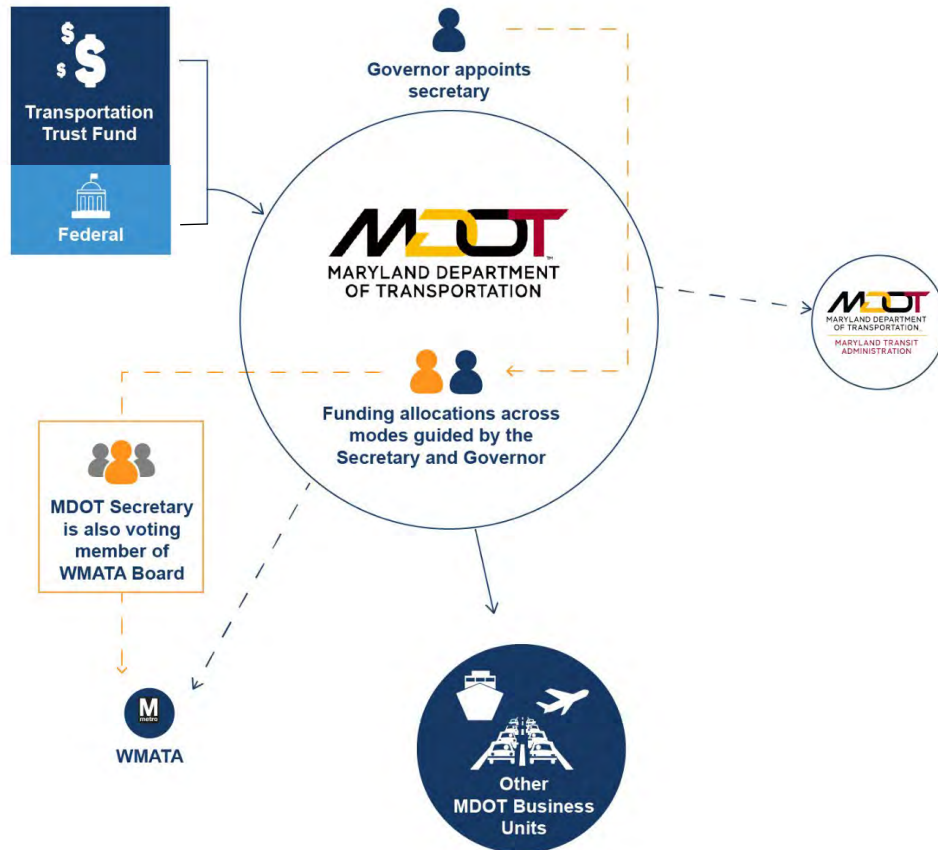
Transportation Trust Fund

Federal

Governor appoints secretary

MDOT
MARYLAND DEPARTMENT OF TRANSPORTATION

Funding allocations across modes guided by the Secretary and Governor

MDOT
MARYLAND DEPARTMENT OF TRANSPORTATION
MARYLAND TRANSIT ADMINISTRATION

MDOT Secretary is also voting member of WMATA Board

M
metro

WMATA

Other MDOT Business Units